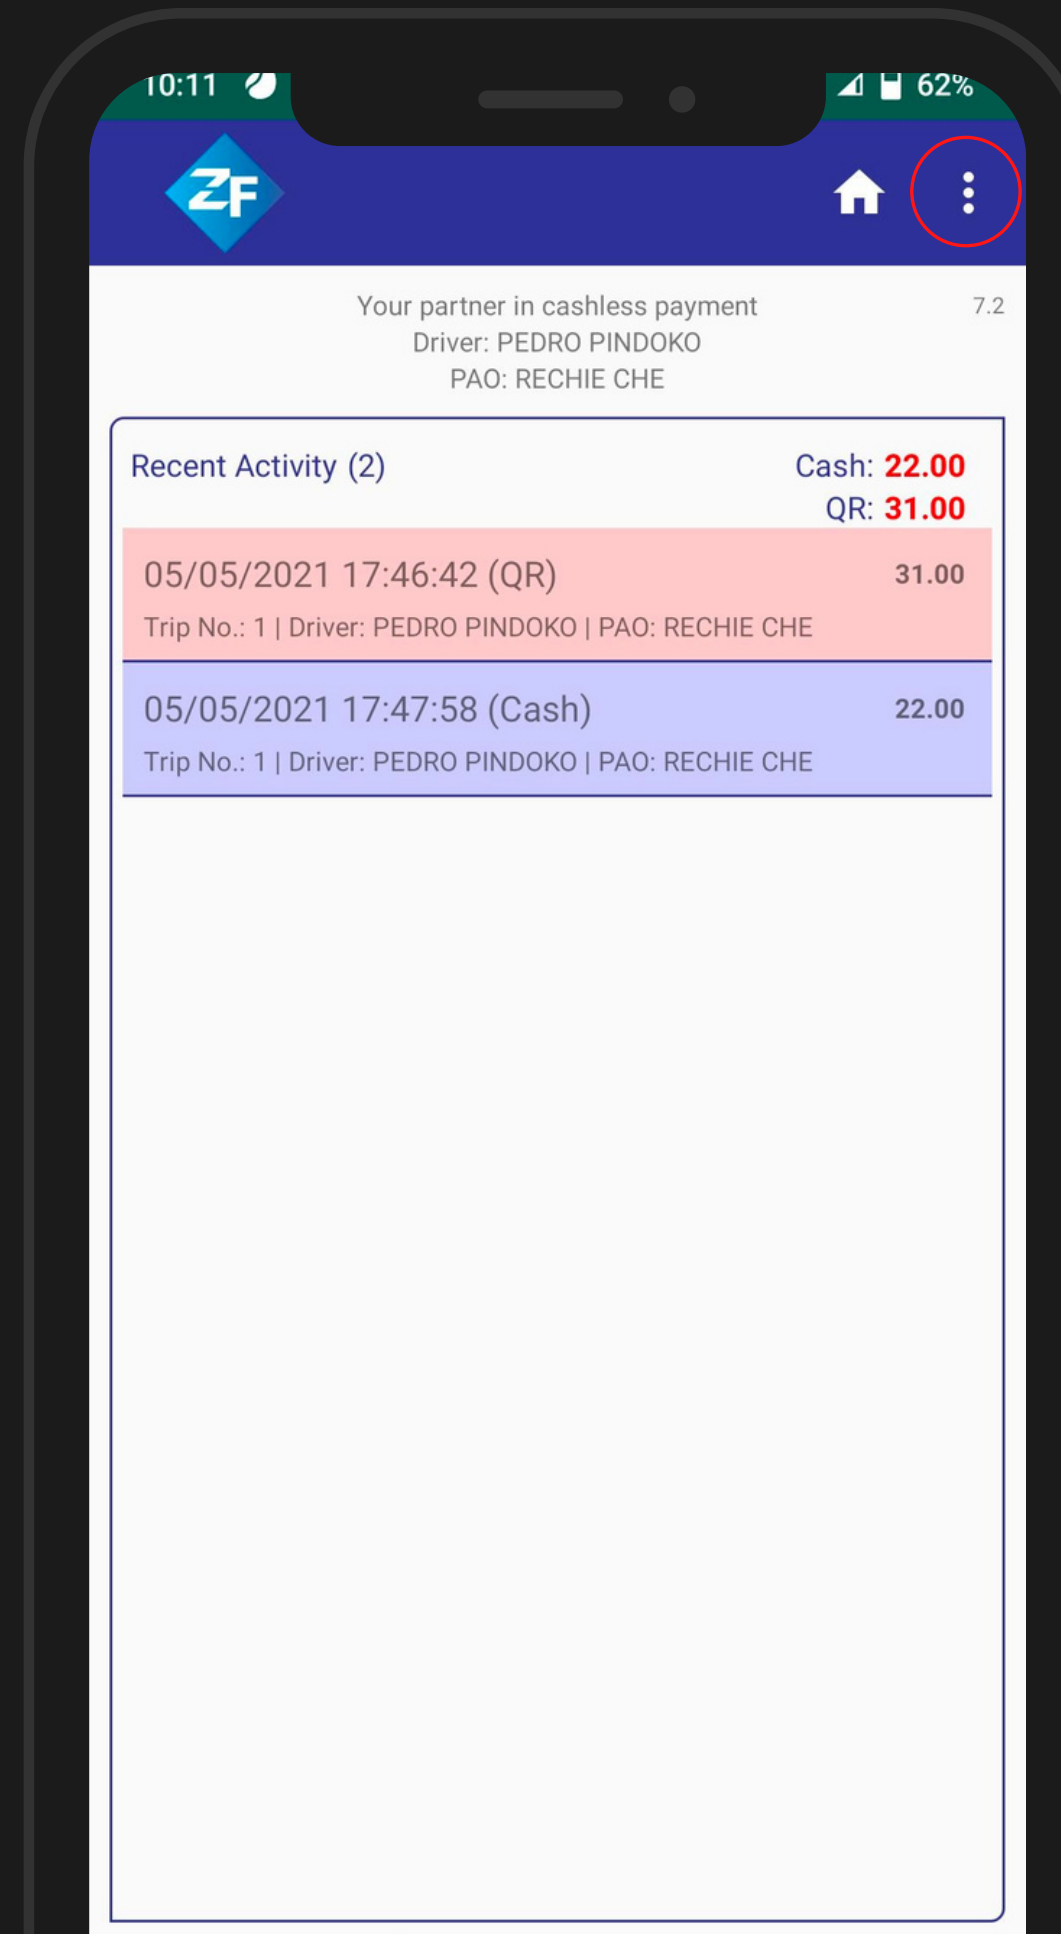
10:11
62%
ZF
Your partner in cashless payment
Driver: PEDRO PINDOKO
PAO: RECHIE CHE
7.2

Recent Activity (2)
Cash: 22.00
QR: 31.00

05/05/2021 17:46:42 (QR)
31.00
Trip No.: 1 | Driver: PEDRO PINDOKO | PAO: RECHIE CHE

05/05/2021 17:47:58 (Cash)
22.00
Trip No.: 1 | Driver: PEDRO PINDOKO | PAO: RECHIE CHE